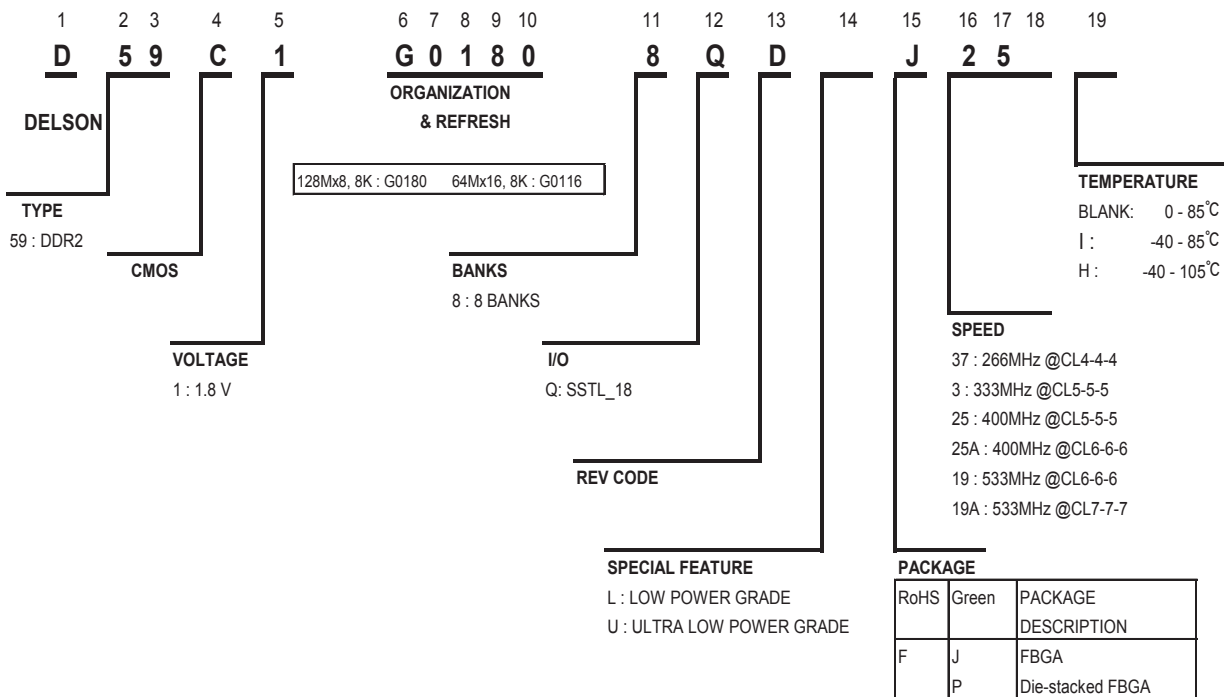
1 2 3 4 5 6 7 8 9 10 11 12 13 14 15 16 17 18 19

D 5 9 C 1 G 0 1 8 0 8 Q D J 2 5

DELSON

ORGANIZATION & REFRESH

128Mx8, 8K : G0180 64Mx16, 8K : G0116

TEMPERATURE
BLANK: 0 - 85°C
I : -40 - 85°C
H : -40 - 105°C

TYPE
59 : DDR2

CMOS

BANKS
8 : 8 BANKS

SPEED
37 : 266MHz @CL4-4-4
3 : 333MHz @CL5-5-5
25 : 400MHz @CL5-5-5
25A : 400MHz @CL6-6-6
19 : 533MHz @CL6-6-6
19A : 533MHz @CL7-7-7

VOLTAGE
1 : 1.8 V

I/O
Q: SSTL_18

REV CODE

SPECIAL FEATURE
L : LOW POWER GRADE
U : ULTRA LOW POWER GRADE

PACKAGE

| RoHS | Green | PACKAGE DESCRIPTION |
|---|---|---|
| F | J | FBGA |
| | P | Die-stacked FBGA |